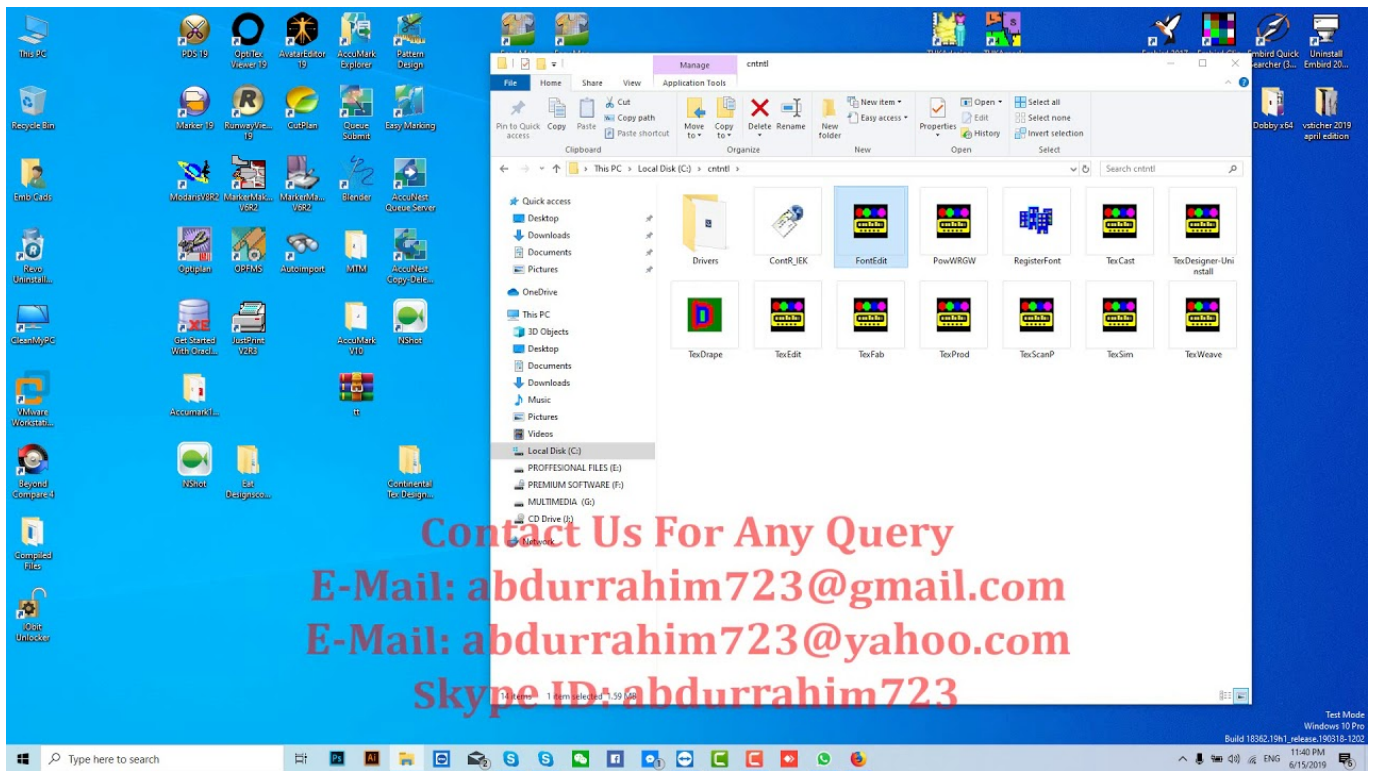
This PC
PDS 19
OptiTex Viewer 19
AvatarEditor 19
AccuMark Explorer
Pattern Design
Embird 2017
Embird Cit...
Embird Quick Searcher (3...
Uninstall Embird 20...
Recycle Bin
Marker 19
RunwayVie... 19
CutPlan
Queue Submit
Easy Marking
Dobby x64
vsticher 2019 april edition
Emb Cads
ModarisV8R2
MarkerMak... V6R2
MarkerMa... V6R2
Blender
AccuNest Queue Server
Revo Uninstall...
Optiplan
OPFMS
AutoImport
MTM
AccuNest Copy-Dele...
CleanMyPC
Get Started With Oracl...
JustPrint V2R3
AccuMark V10
NShot
VMware Workstati...
Accumarkl...
tt
Beyond Compare 4
NShot
Eat Designsco...
Continental Tex Design...
Compiled Files
IObit Unlocker

Manage
cntntl
File
Home
Share
View
Application Tools
Pin to Quick access
Copy
Paste
Cut
Copy path
Paste shortcut
Clipboard
Move to
Copy to
Delete
Rename
Organize
New folder
New item
Easy access
New
Properties
Open
Edit
History
Open
Select all
Select none
Invert selection
Select
This PC > Local Disk (C:) > cntntl >
Search cntntl
Quick access
Desktop
Downloads
Documents
Pictures
OneDrive
This PC
3D Objects
Desktop
Documents
Downloads
Music
Pictures
Videos
Local Disk (C:)
PROFFESIONAL FILES (E:)
PREMIUM SOFTWARE (F:)
MULTIMEDIA (G:)
CD Drive (I:)
Network
Drivers
ContR_IEK
FontEdit
PowWRGW
RegisterFont
TexCast
TexDesigner-Uninstall
TexDrape
TexEdit
TexFab
TexProd
TexScanP
TexSim
TexWeave
14 items 1 item selected 1.59 MB

Contact Us For Any Query
E-Mail: abdurrahim723@gmail.com
E-Mail: abdurrahim723@yahoo.com
Skype ID: abdurrahim723

Test Mode
Windows 10 Pro
Build 18362.19h1_release.190318-1202
Type here to search
ENG
11:40 PM
6/15/2019